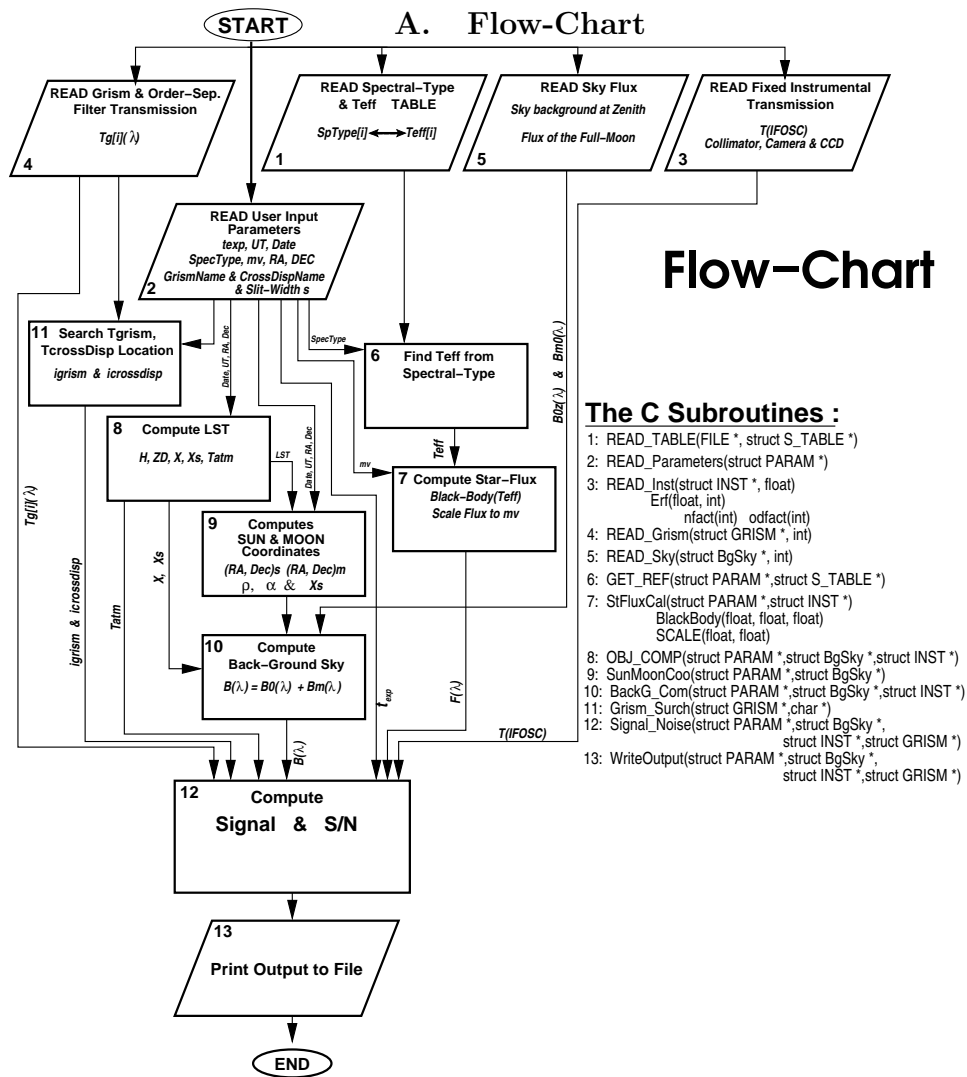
START

A. Flow-Chart

READ Grism & Order−Sep. Filter Transmission
$Tg[i](\lambda)$
4

READ Spectral−Type & Teff TABLE
SpType[i] ⟷ Teff[i]
1

READ Sky Flux
Sky background at Zenith
Flux of the Full−Moon
5

READ Fixed Instrumental Transmission
T(IFOSC)
Collimator, Camera & CCD
3

READ User Input Parameters
texp, UT, Date
SpecType, mv, RA, DEC
GrismName & CrossDispName & Slit−Width s
2

Flow−Chart

11 Search Tgrism, TcrossDisp Location
igrism & icrossdisp

SpecType

6 Find Teff from Spectral−Type

$B0z(\lambda)$ & $Bm0(\lambda)$

Date, UT, RA, Dec

8 Compute LST
H, ZD, X, Xs, Tatm

LST

Date, UT, RA, Dec

Teff

mv

7 Compute Star−Flux
Black−Body(Teff)
Scale Flux to mv

9 Computes SUN & MOON Coordinates
(RA, Dec)s (RA, Dec)m
$\rho$, $\alpha$ & Xs

$Tg[i](\lambda)$

igrism & icrossdisp

X, Xs

Tatm

10 Compute Back−Ground Sky
$B(\lambda) = B0(\lambda) + Bm(\lambda)$

$t_{exp}$

$F(\lambda)$

T(IFOSC)

$B(\lambda)$

The C Subroutines :

1: READ_TABLE(FILE *, struct S_TABLE *)
2: READ_Parameters(struct PARAM *)
3: READ_Inst(struct INST *, float)
Erf(float, int)
nfact(int) odfact(int)
4: READ_Grism(struct GRISM *, int)
5: READ_Sky(struct BgSky *, int)
6: GET_REF(struct PARAM *,struct S_TABLE *)
7: StFluxCal(struct PARAM *,struct INST *)
BlackBody(float, float, float)
SCALE(float, float)
8: OBJ_COMP(struct PARAM *,struct BgSky *,struct INST *)
9: SunMoonCoo(struct PARAM *,struct BgSky *)
10: BackG_Com(struct PARAM *,struct BgSky *,struct INST *)
11: Grism_Surch(struct GRISM *,char *)
12: Signal_Noise(struct PARAM *,struct BgSky *, struct INST *,struct GRISM *)
13: WriteOutput(struct PARAM *,struct BgSky *, struct INST *,struct GRISM *)

12 Compute
Signal & S/N

13
Print Output to File

END